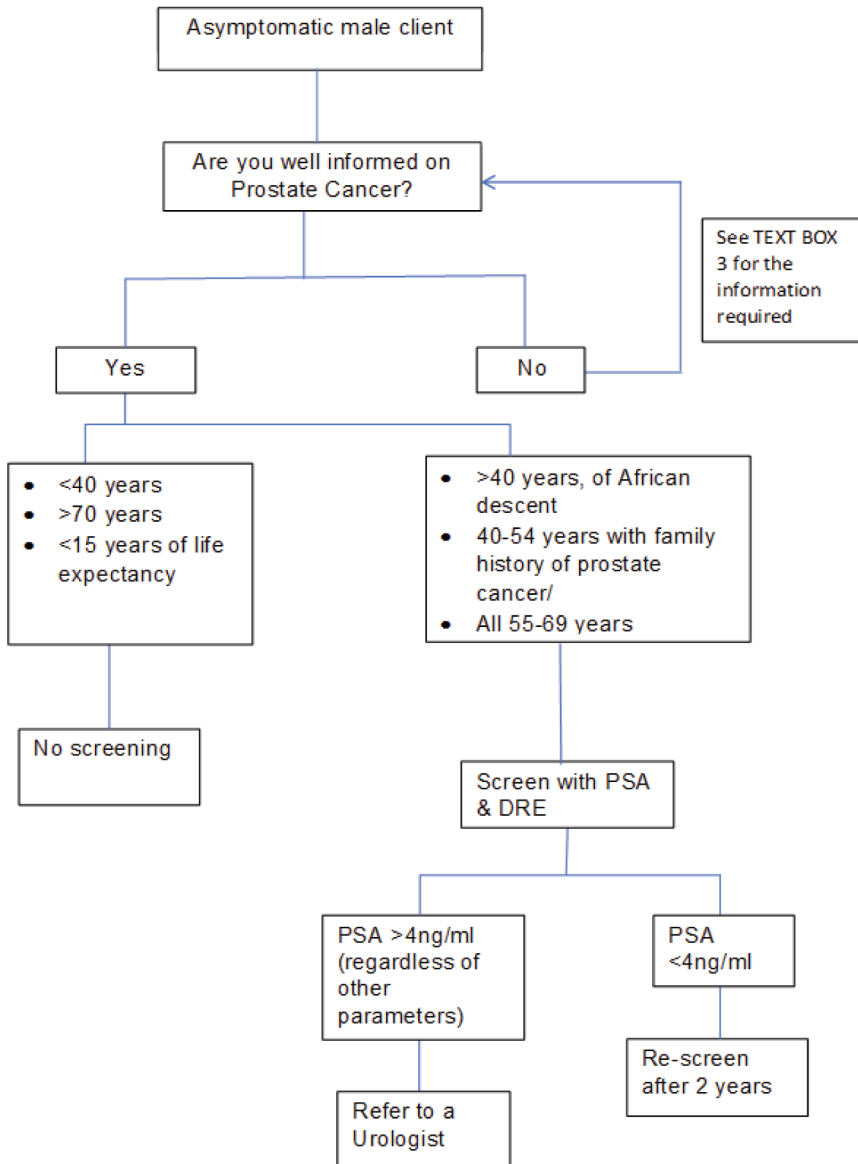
Asymptomatic male client

Are you well informed on Prostate Cancer?

See TEXT BOX 3 for the information required

Yes

No

- <40 years
- >70 years
- <15 years of life expectancy

- >40 years, of African descent
- 40-54 years with family history of prostate cancer/
- All 55-69 years

No screening

Screen with PSA & DRE

PSA >4ng/ml (regardless of other parameters)

PSA <4ng/ml

Re-screen after 2 years

Refer to a Urologist